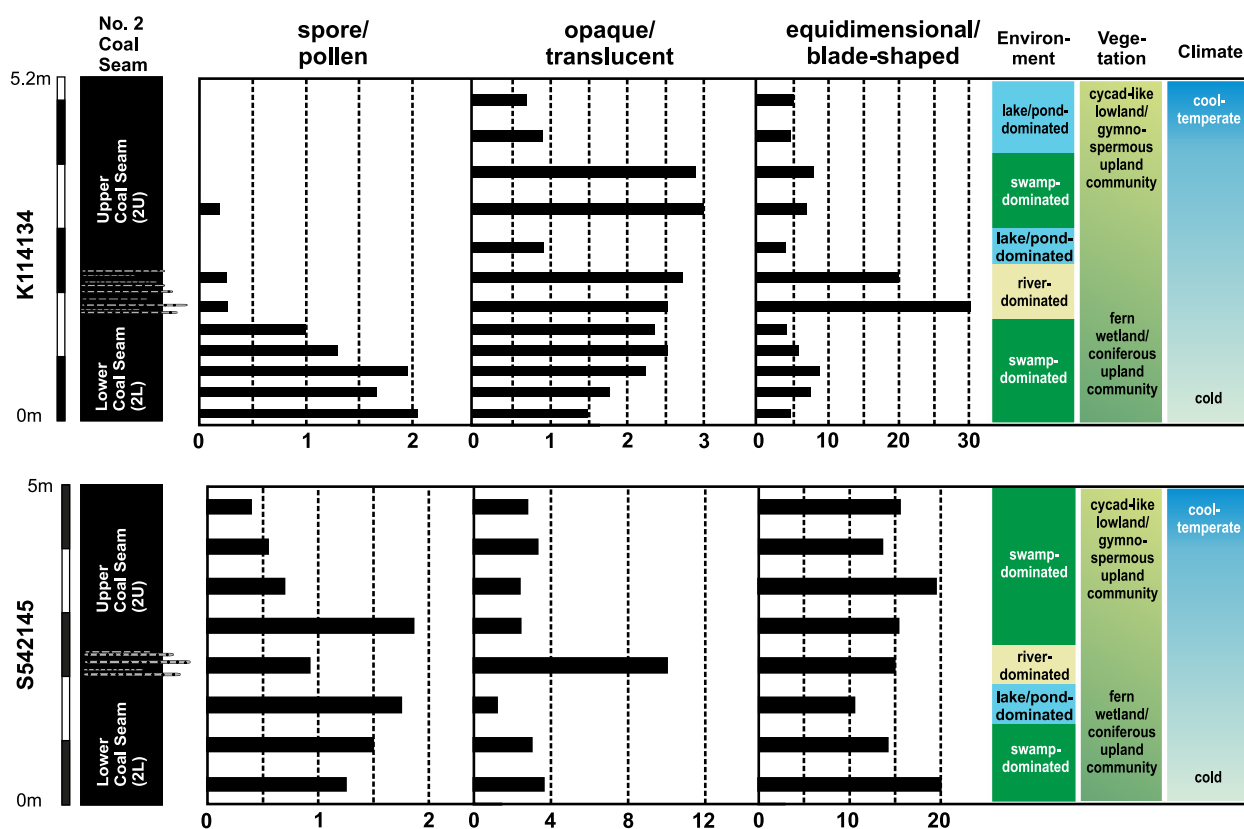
No. 2 Coal Seam

spore/ pollen

opaque/ translucent

equidimensional/ blade-shaped

Environ-ment

Vege-tation

Climate

5.2m

K114134

Upper Coal Seam (2U)

Lower Coal Seam (2L)

0m

lake/pond-dominated

swamp-dominated

lake/pond-dominated

river-dominated

swamp-dominated

cycad-like lowland/ gymno-spermous upland community

fern wetland/ coniferous upland community

cool-temperate

cold

0 1 2

0 1 2 3

0 10 20 30

5m

S542145

Upper Coal Seam (2U)

Lower Coal Seam (2L)

0m

swamp-dominated

river-dominated

lake/pond-dominated

swamp-dominated

cycad-like lowland/ gymno-spermous upland community

fern wetland/ coniferous upland community

cool-temperate

cold

0 1 2

0 4 8 12

0 10 20